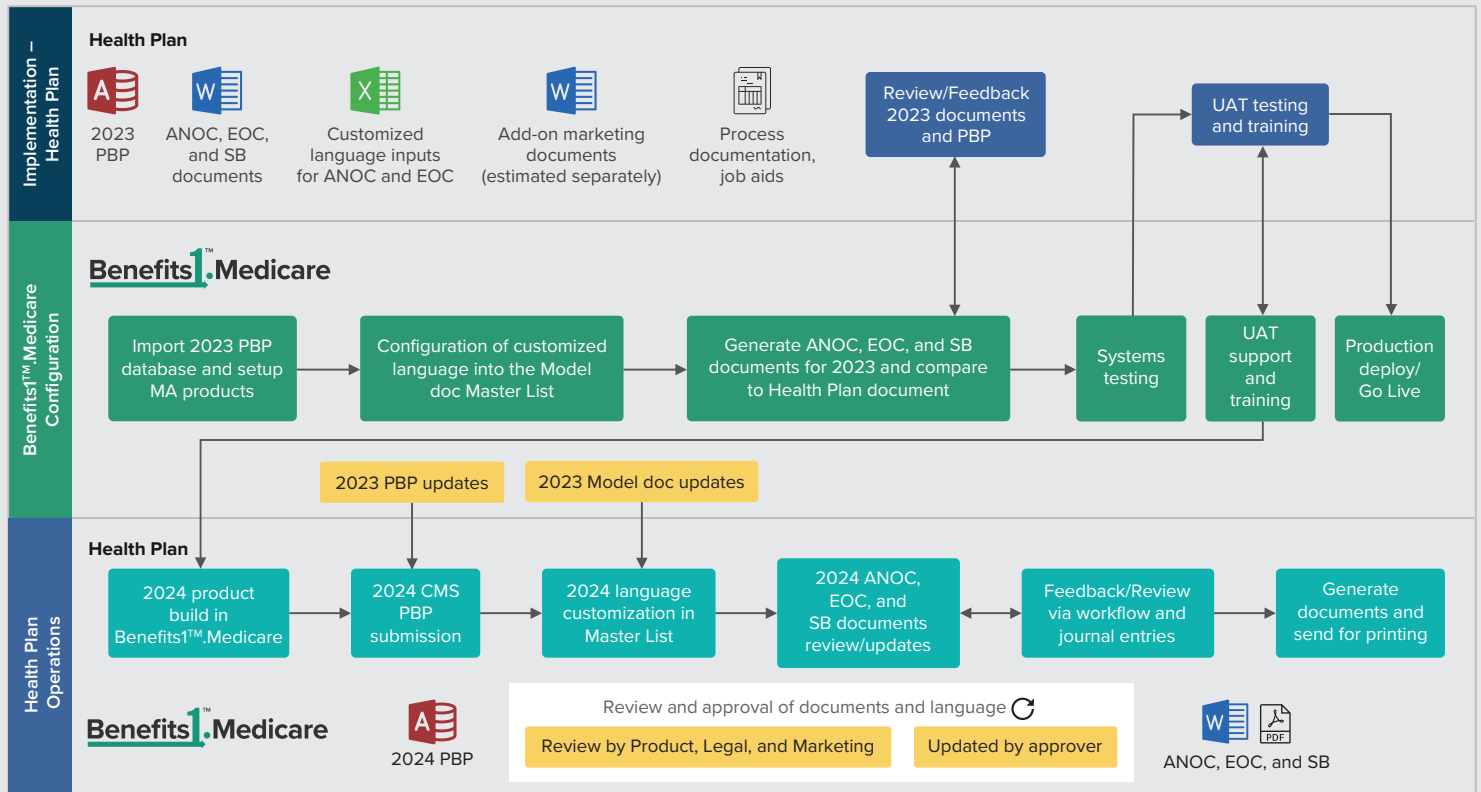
Implementation – Health Plan

Health Plan

A

2023 PBP

W

ANOC, EOC, and SB documents

X

Customized language inputs for ANOC and EOC

W

Add-on marketing documents (estimated separately)

Process documentation, job aids

Review/Feedback 2023 documents and PBP

UAT testing and training

Benefits1™ Medicare Configuration

Benefits1™.Medicare

Import 2023 PBP database and setup MA products

Configuration of customized language into the Model doc Master List

Generate ANOC, EOC, and SB documents for 2023 and compare to Health Plan document

Systems testing

UAT support and training

Production deploy/ Go Live

2023 PBP updates

2023 Model doc updates

Health Plan Operations

Health Plan

2024 product build in Benefits1™.Medicare

2024 CMS PBP submission

2024 language customization in Master List

2024 ANOC, EOC, and SB documents review/updates

Feedback/Review via workflow and journal entries

Generate documents and send for printing

Benefits1™.Medicare

A

2024 PBP

Review and approval of documents and language

Review by Product, Legal, and Marketing

Updated by approver

W PDF

ANOC, EOC, and SB